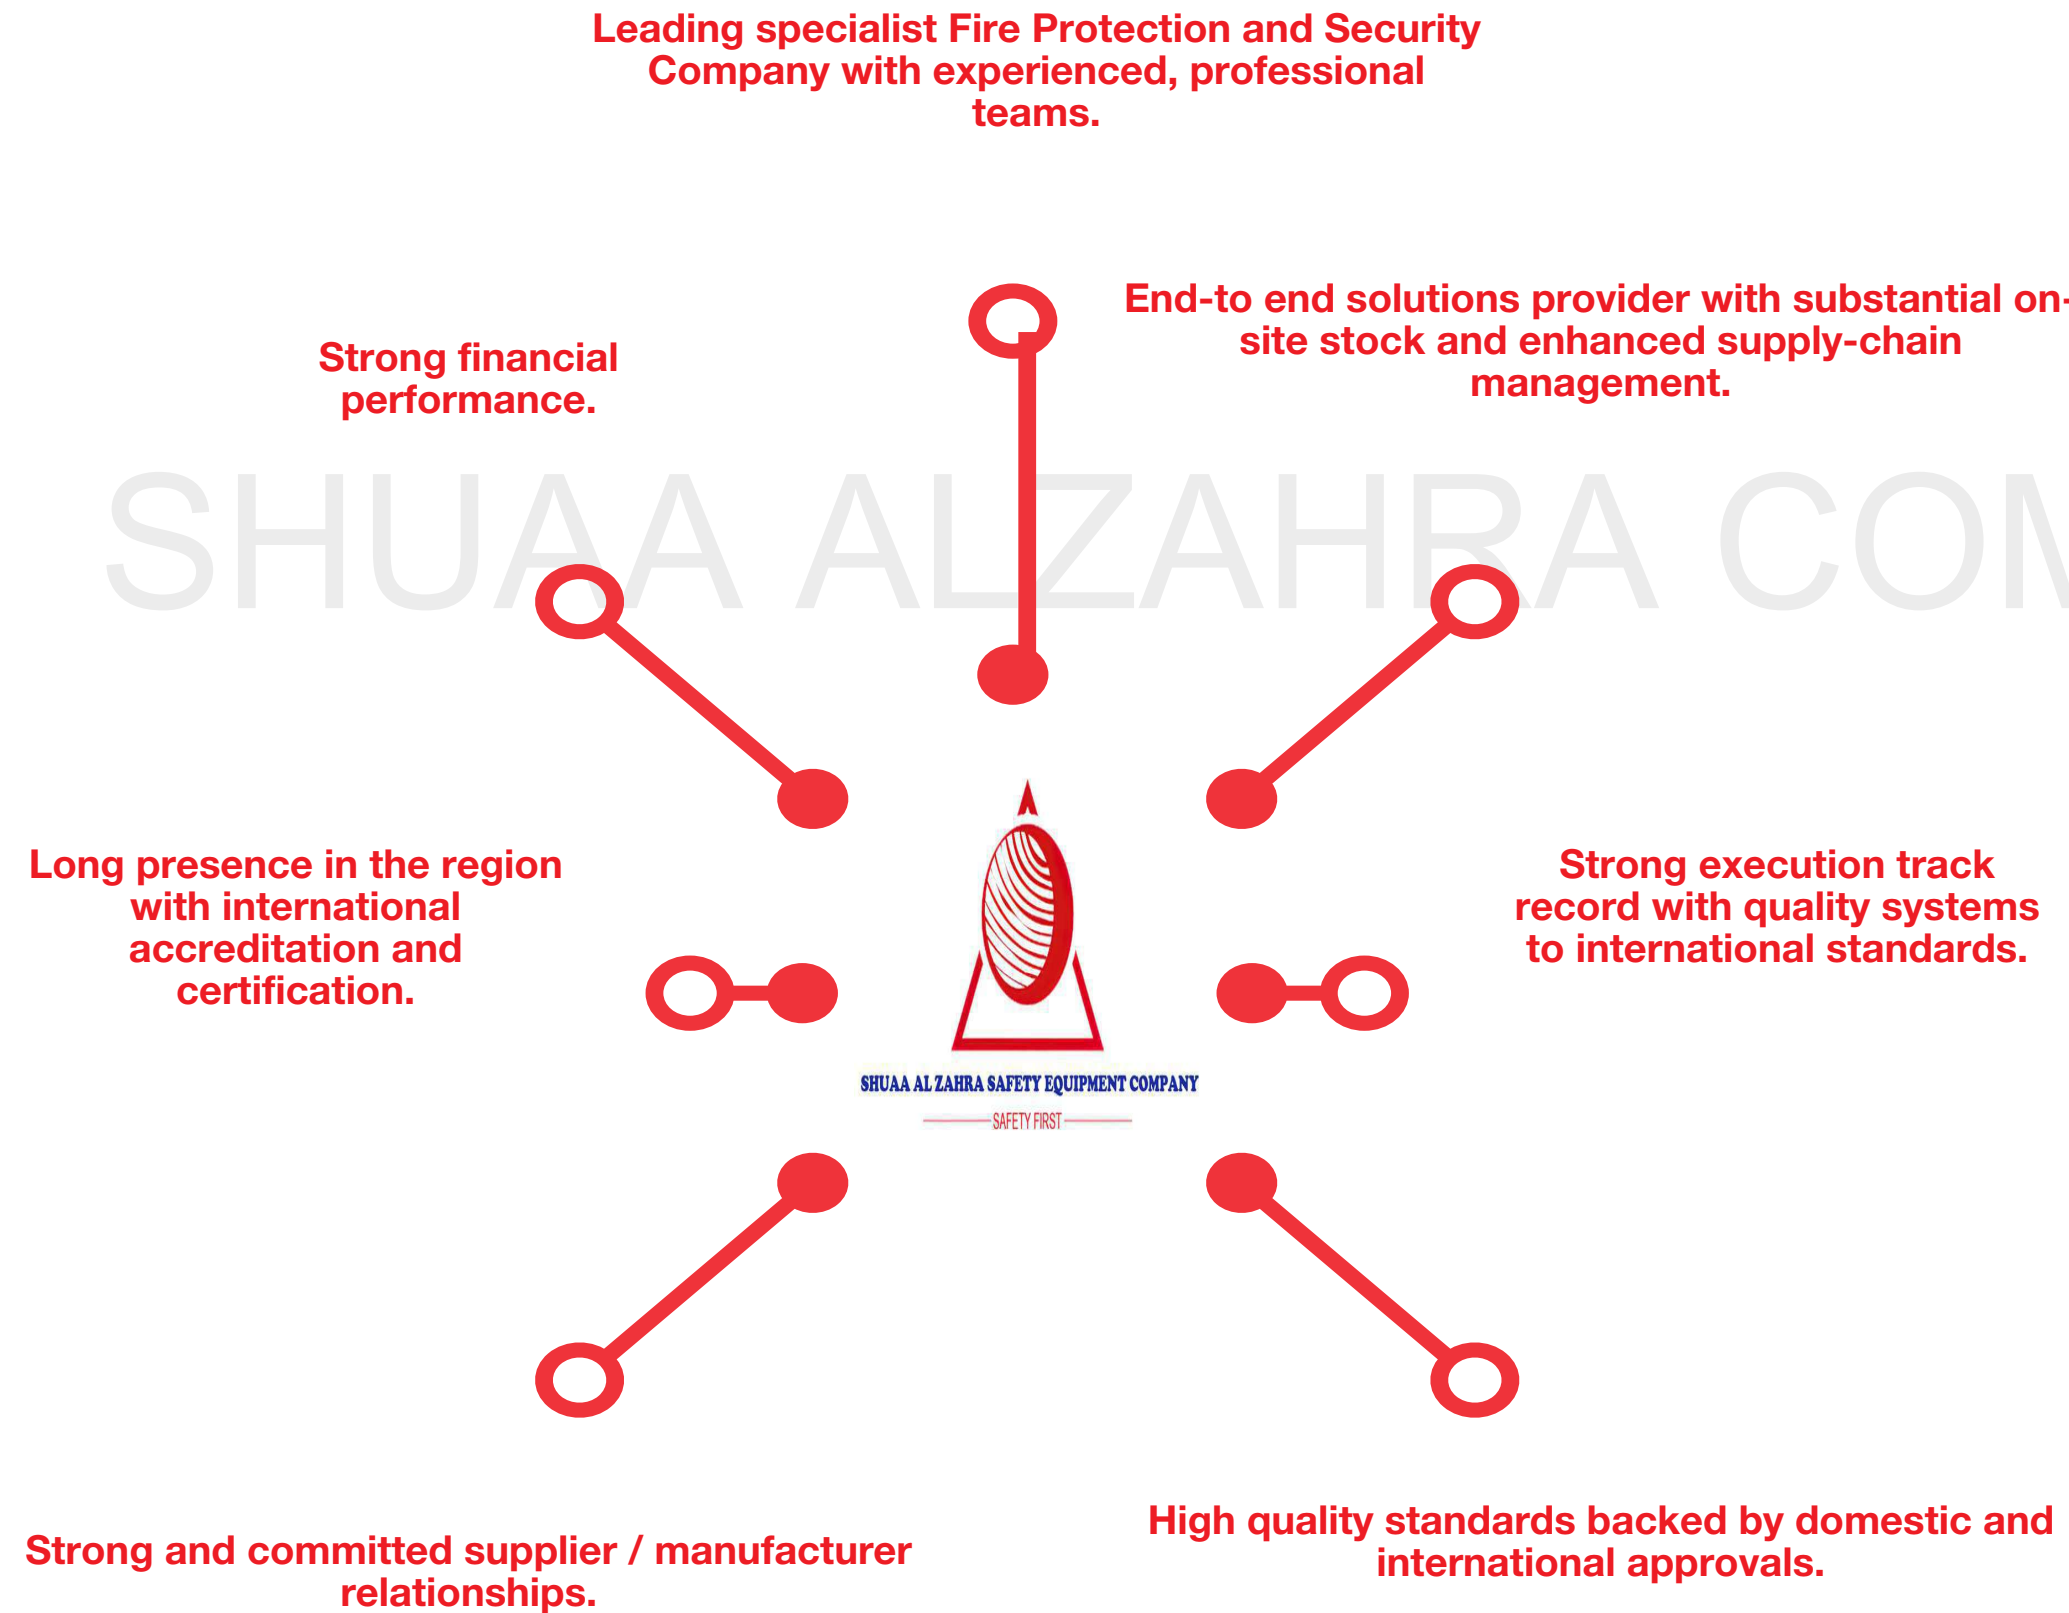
Leading specialist Fire Protection and Security Company with experienced, professional teams.

Strong financial performance.

End-to end solutions provider with substantial on-site stock and enhanced supply-chain management.

SHUAA ALZAHRA COM

Long presence in the region with international accreditation and certification.

Strong execution track record with quality systems to international standards.

SHUAA AL ZAHRA SAFETY EQUIPMENT COMPANY

SAFETY FIRST

Strong and committed supplier / manufacturer relationships.

High quality standards backed by domestic and international approvals.